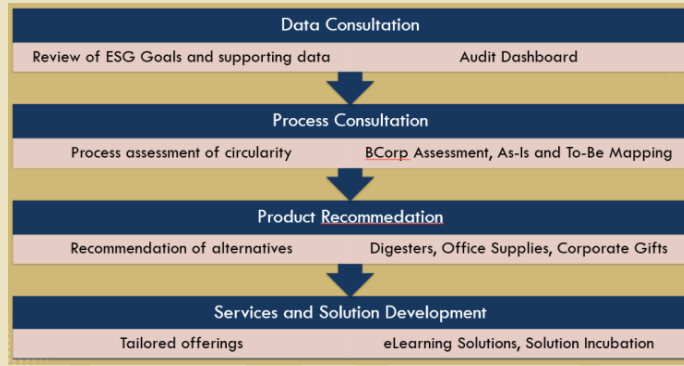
Data Consultation

Review of ESG Goals and supporting data

Audit Dashboard

Process Consultation

Process assessment of circularity

BCorp Assessment, As-Is and To-Be Mapping

Product Recommedation

Recommendation of alternatives

Digesters, Office Supplies, Corporate Gifts

Services and Solution Development

Tailored offerings

eLearning Solutions, Solution Incubation